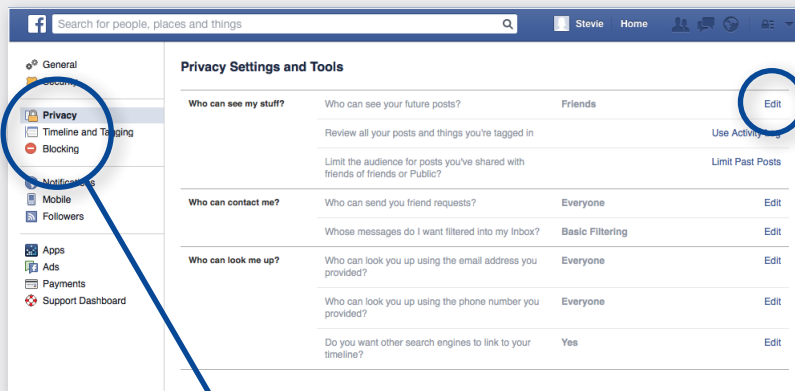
Search for people, places and things

Stevie Home

General
Security

Privacy
Timeline and Tagging
Blocking

Notifications
Mobile
Followers

Apps
Ads
Payments
Support Dashboard

Privacy Settings and Tools

| Who can see my stuff? | Who can see your future posts? | Friends | Edit |
|---|---|---|---|
| | Review all your posts and things you're tagged in | | Use Activity Log |
| | Limit the audience for posts you've shared with friends of friends or Public? | | Limit Past Posts |
| Who can contact me? | Who can send you friend requests? | Everyone | Edit |
| | Whose messages do I want filtered into my Inbox? | Basic Filtering | Edit |
| Who can look me up? | Who can look you up using the email address you provided? | Everyone | Edit |
| | Who can look you up using the phone number you provided? | Everyone | Edit |
| | Do you want other search engines to link to your timeline? | Yes | Edit |